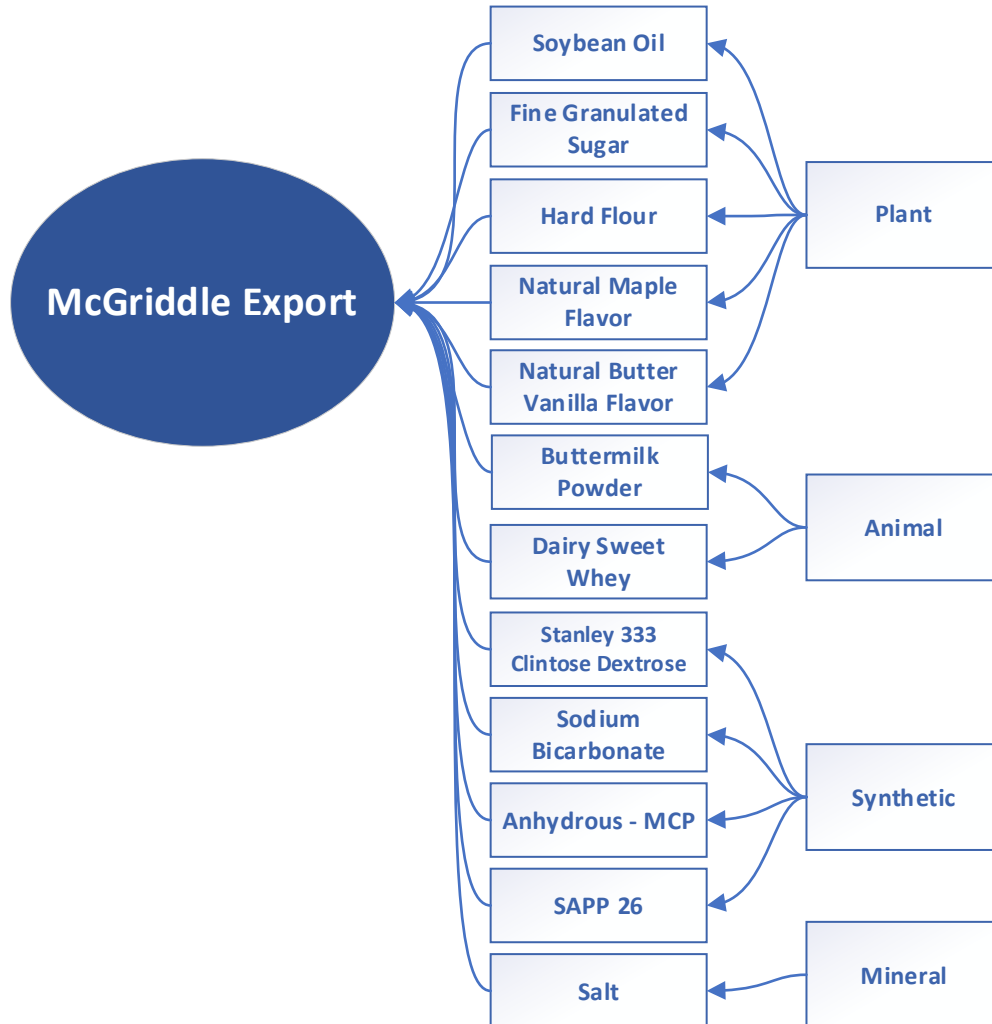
McGriddle Export

Soybean Oil

Fine Granulated Sugar

Hard Flour

Natural Maple Flavor

Natural Butter Vanilla Flavor

Buttermilk Powder

Dairy Sweet Whey

Stanley 333 Clintose Dextrose

Sodium Bicarbonate

Anhydrous - MCP

SAPP 26

Salt

Plant

Animal

Synthetic

Mineral